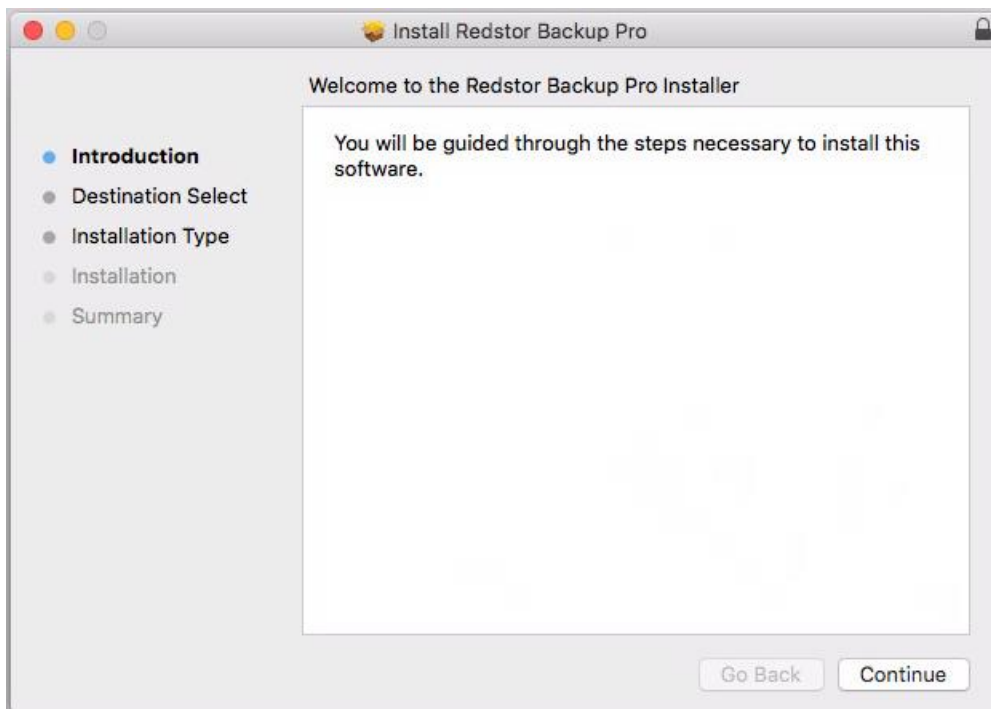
Install Redstor Backup Pro

Welcome to the Redstor Backup Pro Installer

Introduction
Destination Select
Installation Type
Installation
Summary

You will be guided through the steps necessary to install this software.

Go Back
Continue